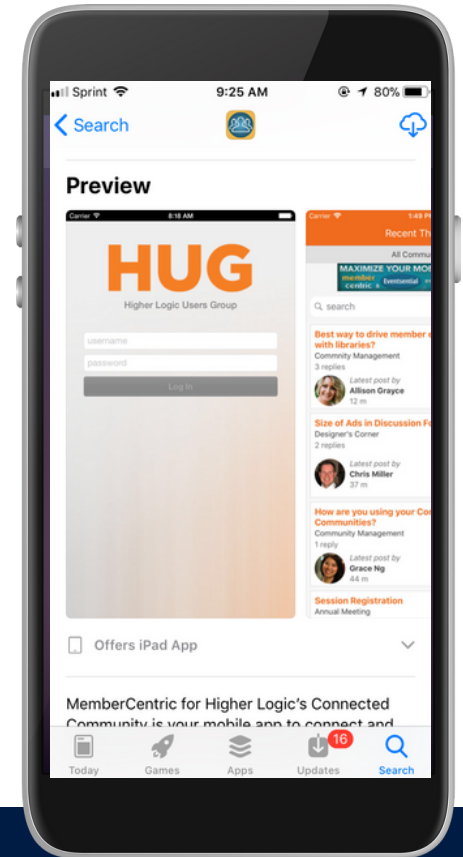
Sprint 9:25 AM 80%

Search

Preview

Carrier 8:18 AM

HUG

Higher Logic Users Group

username

password

Log In

Carrier 1:49 P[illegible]

Recent Th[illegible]

All Commu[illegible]

MAXIMIZE YOUR MO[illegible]

member centric Eventsential

search

Best way to drive member e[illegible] with libraries?

Commnity Management

3 replies

Latest post by

Allison Grayce

12 m

Size of Ads in Discussion F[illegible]

Designer's Corner

2 replies

Latest post by

Chris Miller

37 m

How are you using your Co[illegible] Communities?

Community Management

1 reply

Latest post by

Grace Ng

44 m

Session Registration

Annual Meeting

Offers iPad App

MemberCentric for Higher Logic's Connected Community is your mobile app to connect and

Today Games Apps 16 Updates Search